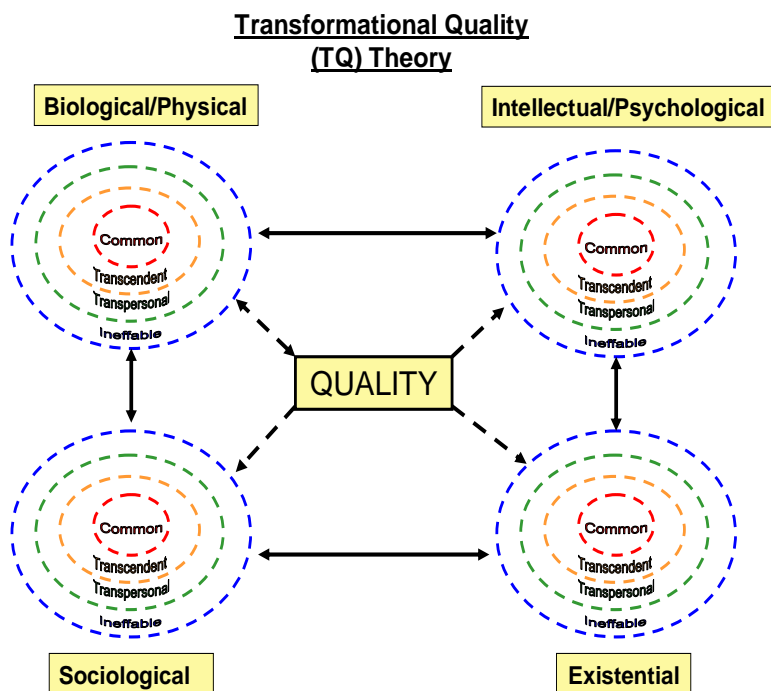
Transformational Quality (TQ) Theory

Biological/Physical

Intellectual/Psychological

Common
Transcendent
Transpersonal
Ineffable

Common
Transcendent
Transpersonal
Ineffable

QUALITY

Common
Transcendent
Transpersonal
Ineffable

Common
Transcendent
Transpersonal
Ineffable

Sociological

Existential